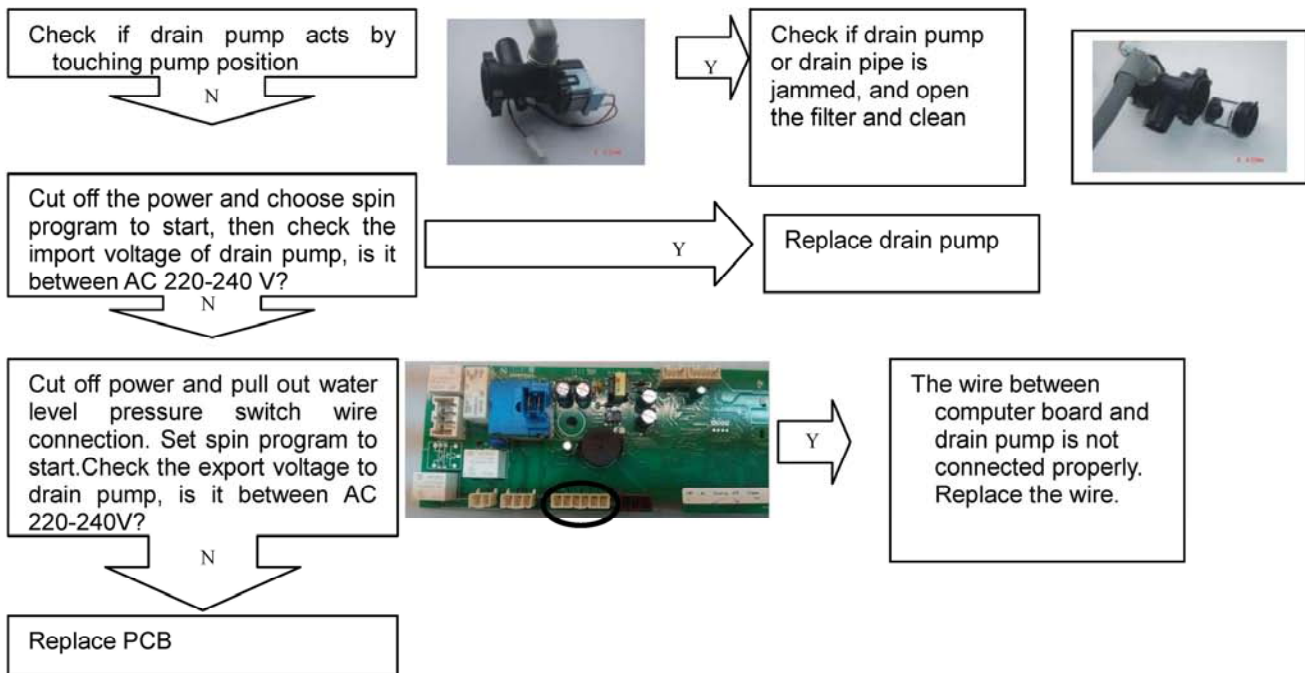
Check if drain pump acts by touching pump position

N

Y

Check if drain pump or drain pipe is jammed, and open the filter and clean

Cut off the power and choose spin program to start, then check the import voltage of drain pump, is it between AC 220-240 V?

Y

Replace drain pump

N

Cut off power and pull out water level pressure switch wire connection. Set spin program to start.Check the export voltage to drain pump, is it between AC 220-240V?

Y

The wire between computer board and drain pump is not connected properly. Replace the wire.

N

Replace PCB